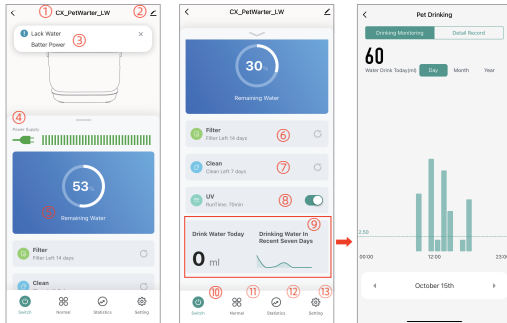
① CX_PetWarter_LW ②

Lack Water ③
Battery Power

④
Power Supply

53
⑤ Remaining Water

Filter
Filter Left 14 days

Clean
Clean Left 7 days

Switch
Normal
Statistics
Setting

CX_PetWarter_LW

30
Remaining Water

Filter ⑥
Filter Left 14 days

Clean ⑦
Clean Left 7 days

UV ⑧
RunTime: 70min

⑨
Drink Water Today
0 ml
Drinking Water In Recent Seven Days

⑩ Switch
⑪ Normal
⑫ Statistics
⑬ Setting

Pet Drinking

Drinking Monitoring
Detail Record

60
Water Drink Today(ml)
Day
Month
Year

2.50

00:00
12:00
23:00

October 15th